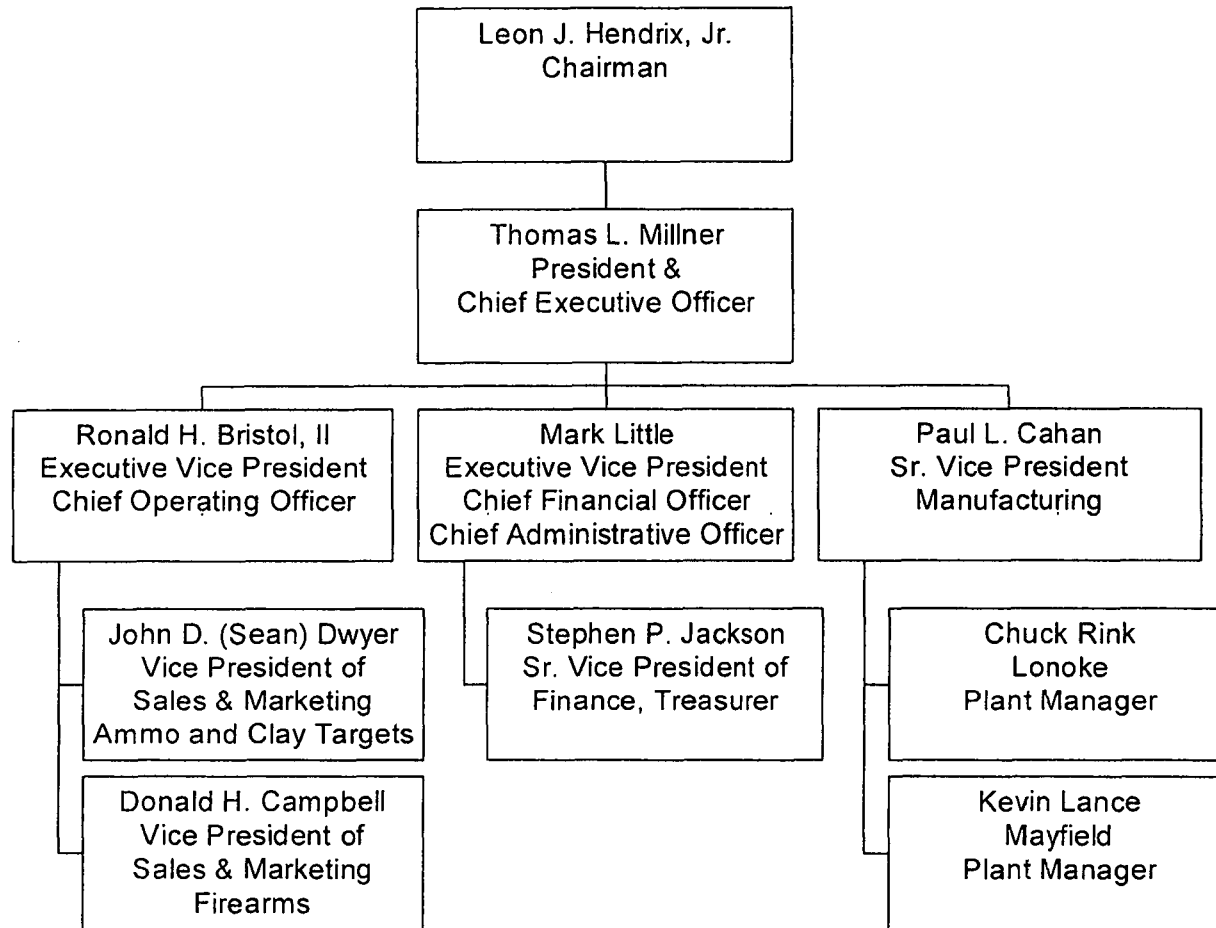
Leon J. Hendrix, Jr.
Chairman

Thomas L. Millner
President &
Chief Executive Officer

Ronald H. Bristol, II
Executive Vice President
Chief Operating Officer

Mark Little
Executive Vice President
Chief Financial Officer
Chief Administrative Officer

Paul L. Cahan
Sr. Vice President
Manufacturing

John D. (Sean) Dwyer
Vice President of
Sales & Marketing
Ammo and Clay Targets

Donald H. Campbell
Vice President of
Sales & Marketing
Firearms

Stephen P. Jackson
Sr. Vice President of
Finance, Treasurer

Chuck Rink
Lonoke
Plant Manager

Kevin Lance
Mayfield
Plant Manager